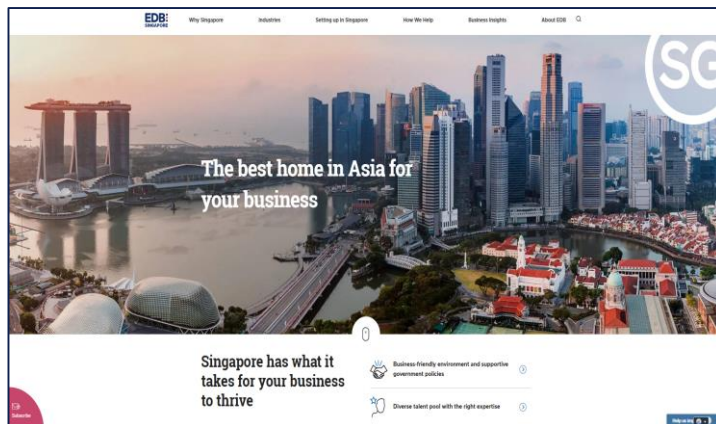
EDB SINGAPORE

Why Singapore

Industries

Setting up in Singapore

How We Help

Business Insights

About EDB

SG

The best home in Asia for your business

Singapore has what it takes for your business to thrive

Business friendly environment and supportive government policies

Diverse talent pool with the right expertise

Subscribe

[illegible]